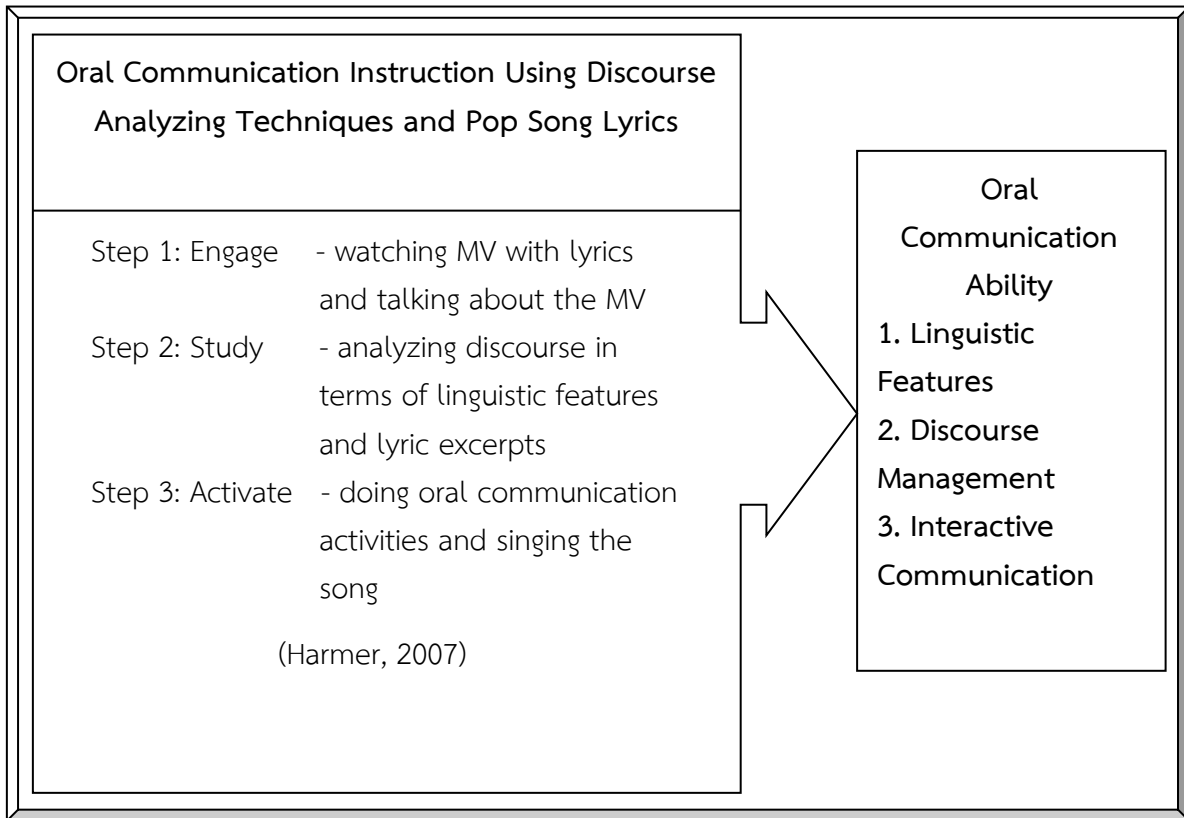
Oral Communication Instruction Using Discourse Analyzing Techniques and Pop Song Lyrics

Step 1: Engage - watching MV with lyrics and talking about the MV
Step 2: Study - analyzing discourse in terms of linguistic features and lyric excerpts
Step 3: Activate - doing oral communication activities and singing the song

(Harmer, 2007)

Oral Communication Ability
1. Linguistic Features
2. Discourse Management
3. Interactive Communication